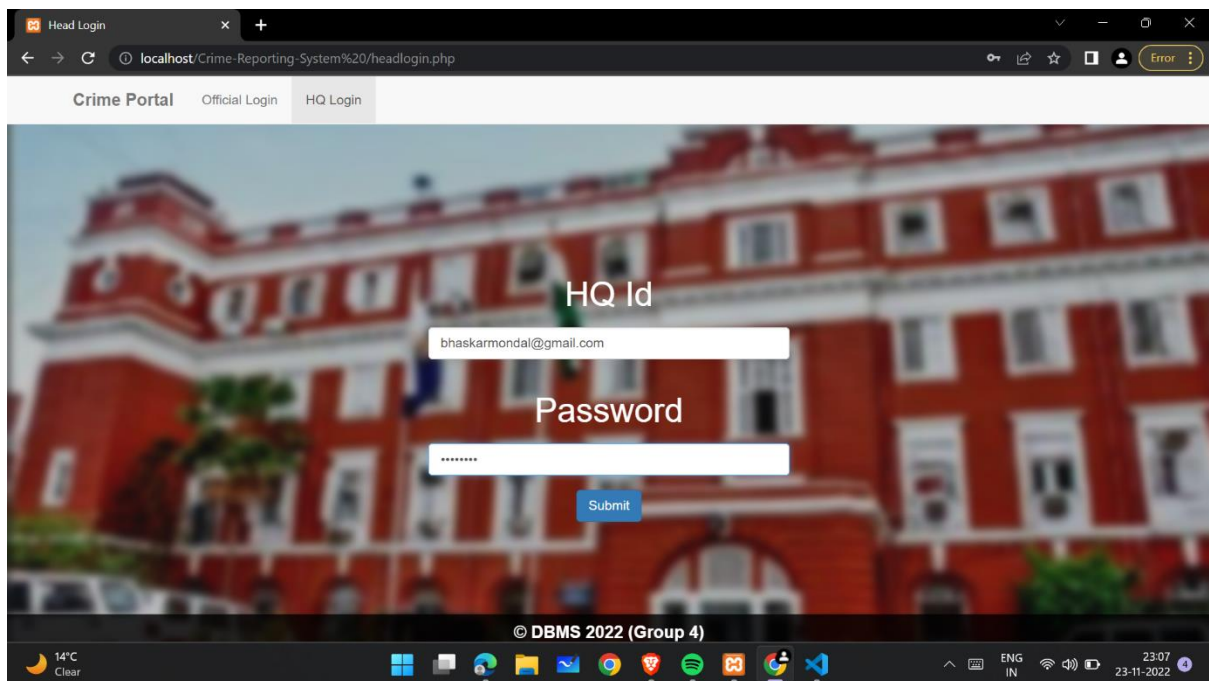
Head Login
localhost/Crime-Reporting-System%20/headlogin.php
Error

Crime Portal Official Login HQ Login

HQ Id

bhaskarmondal@gmail.com

Password

••••••••

Submit

© DBMS 2022 (Group 4)

14°C
Clear

ENG
IN

23:07
23-11-2022

4